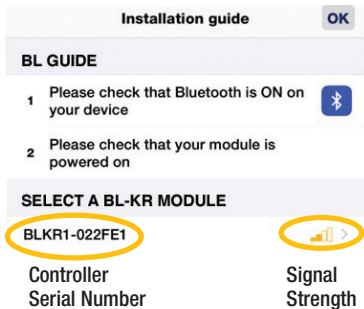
Installation guide

OK

BL GUIDE

1 Please check that Bluetooth is ON on your device

2 Please check that your module is powered on

SELECT A BL-KR MODULE

BLKR1-022FE1

Controller Serial Number

Signal Strength